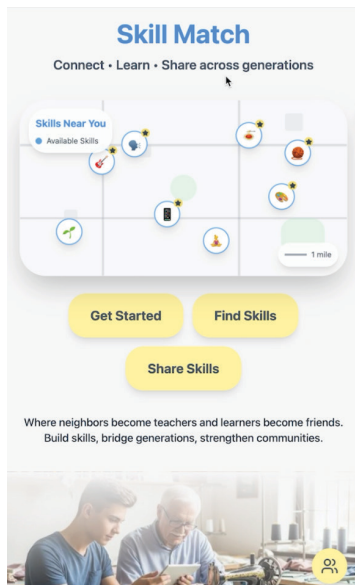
Skill Match

Connect • Learn • Share across generations

Skills Near You

Available Skills

1 mile

Get Started

Find Skills

Share Skills

Where neighbors become teachers and learners become friends. Build skills, bridge generations, strengthen communities.